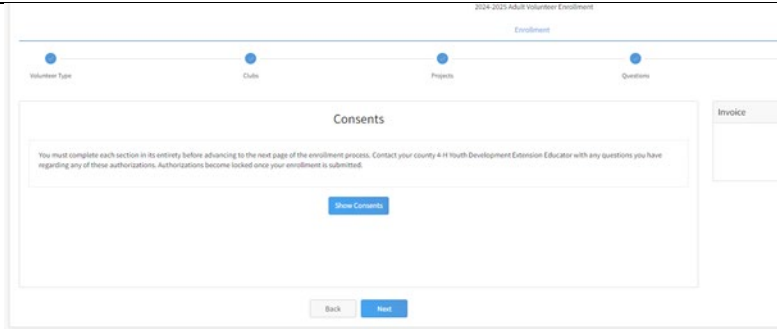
2024-2025 Adult Volunteer Enrollment

Enrollment

Volunteer Type

Clubs

Projects

Questions

Consents

You must complete each section in its entirety before advancing to the next page of the enrollment process. Contact your county 4-H Youth Development Extension Educator with any questions you have regarding any of these authorizations. Authorizations become locked once your enrollment is submitted.

Show Consents

Invoice

Back

Next